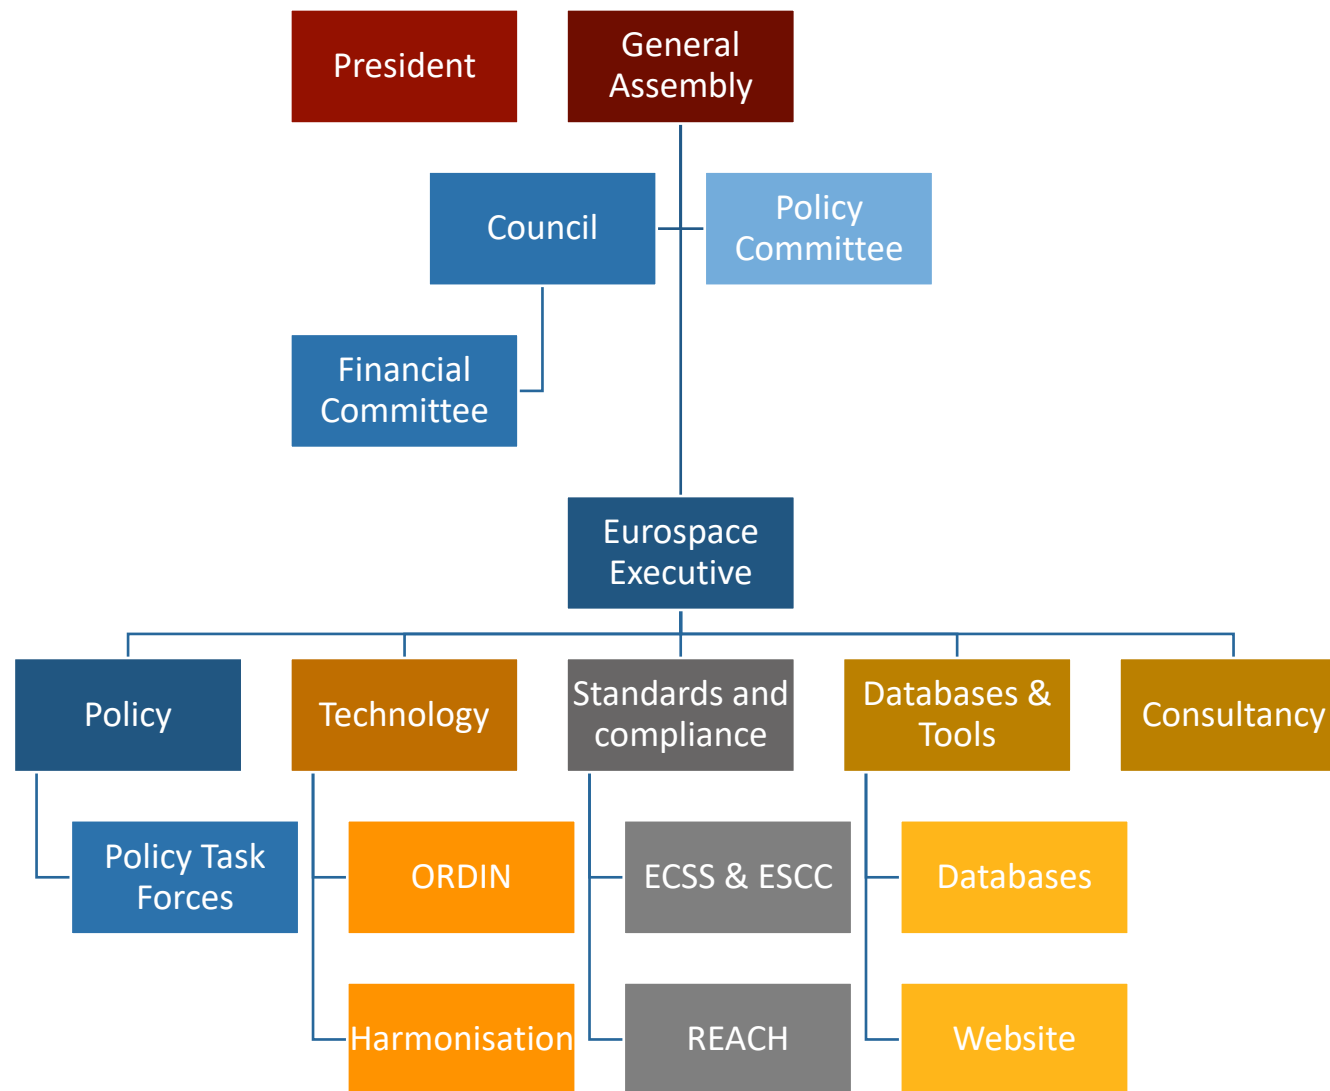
President

General Assembly

Council

Policy Committee

Financial Committee

Eurospace Executive

Policy

Policy Task Forces

Technology

ORDIN

Harmonisation

Standards and compliance

ECSS & ESCC

REACH

Databases & Tools

Databases

Website

Consultancy